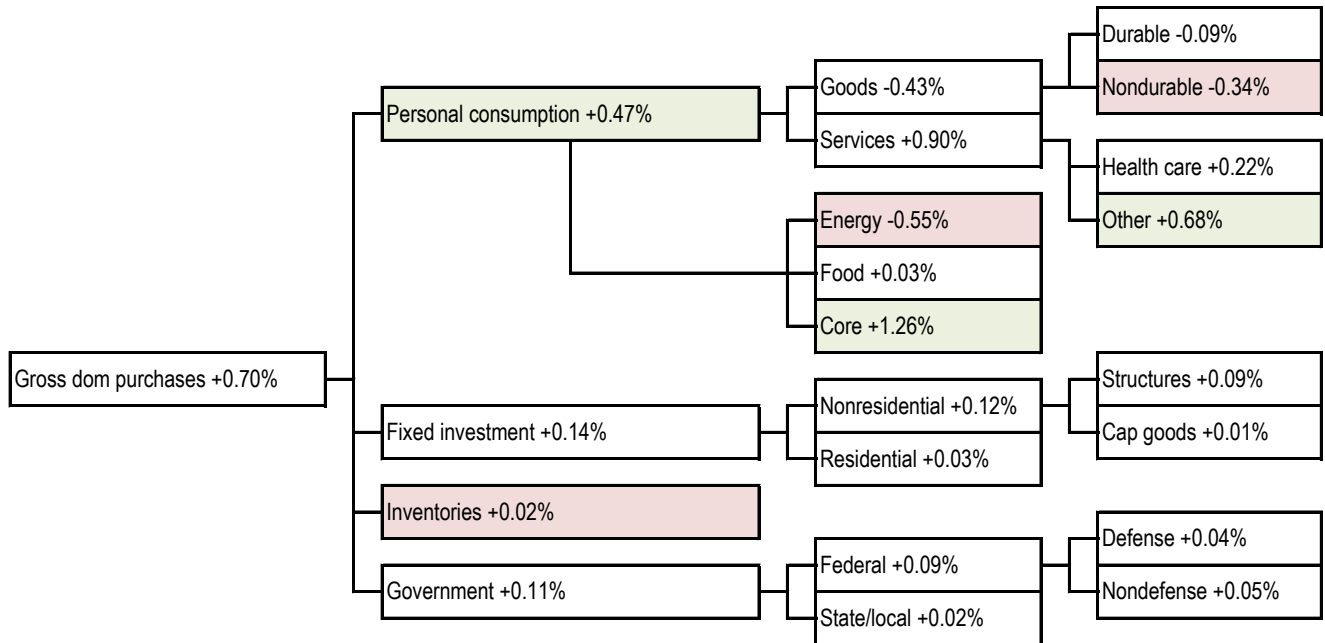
Gross dom purchases +0.70%

Personal consumption +0.47%

Goods -0.43%

Durable -0.09%

Nondurable -0.34%

Services +0.90%

Health care +0.22%

Other +0.68%

Energy -0.55%

Food +0.03%

Core +1.26%

Fixed investment +0.14%

Nonresidential +0.12%

Structures +0.09%

Cap goods +0.01%

Residential +0.03%

Inventories +0.02%

Government +0.11%

Federal +0.09%

Defense +0.04%

Nondefense +0.05%

State/local +0.02%